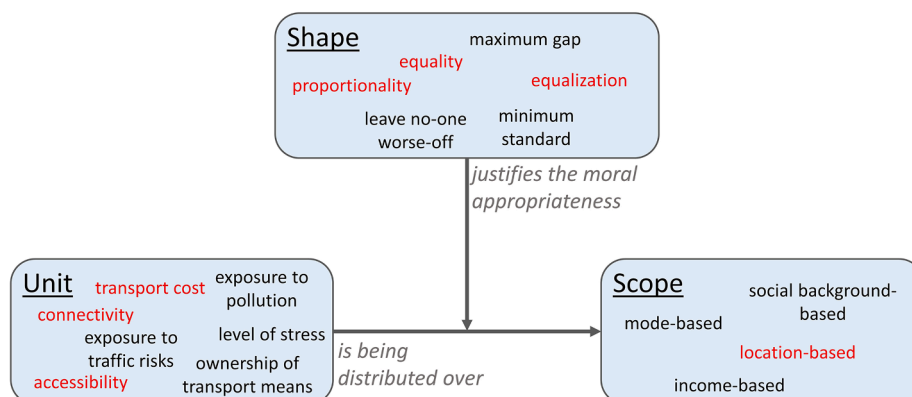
Shape
maximum gap
equality
proportionality
equalization
leave no-one worse-off
minimum standard

justifies the moral appropriateness

Unit
transport cost
exposure to pollution
connectivity
exposure to traffic risks
level of stress
ownership of transport means
accessibility

is being distributed over

Scope
social background-based
mode-based
location-based
income-based